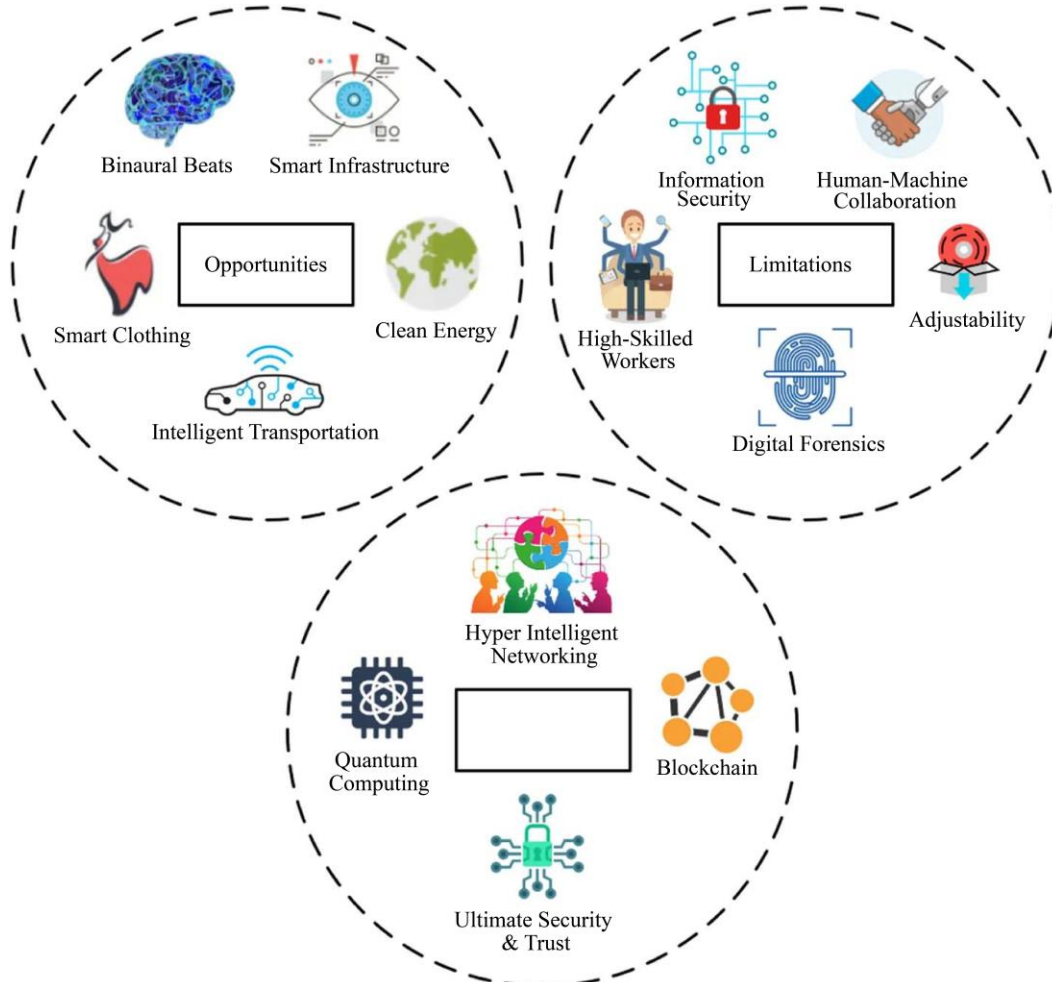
Binaural Beats

Smart Infrastructure

Opportunities

Smart Clothing

Clean Energy

Intelligent Transportation

Information Security

Human-Machine Collaboration

Limitations

High-Skilled Workers

Adjustability

Digital Forensics

Hyper Intelligent Networking

Quantum Computing

Blockchain

Ultimate Security & Trust